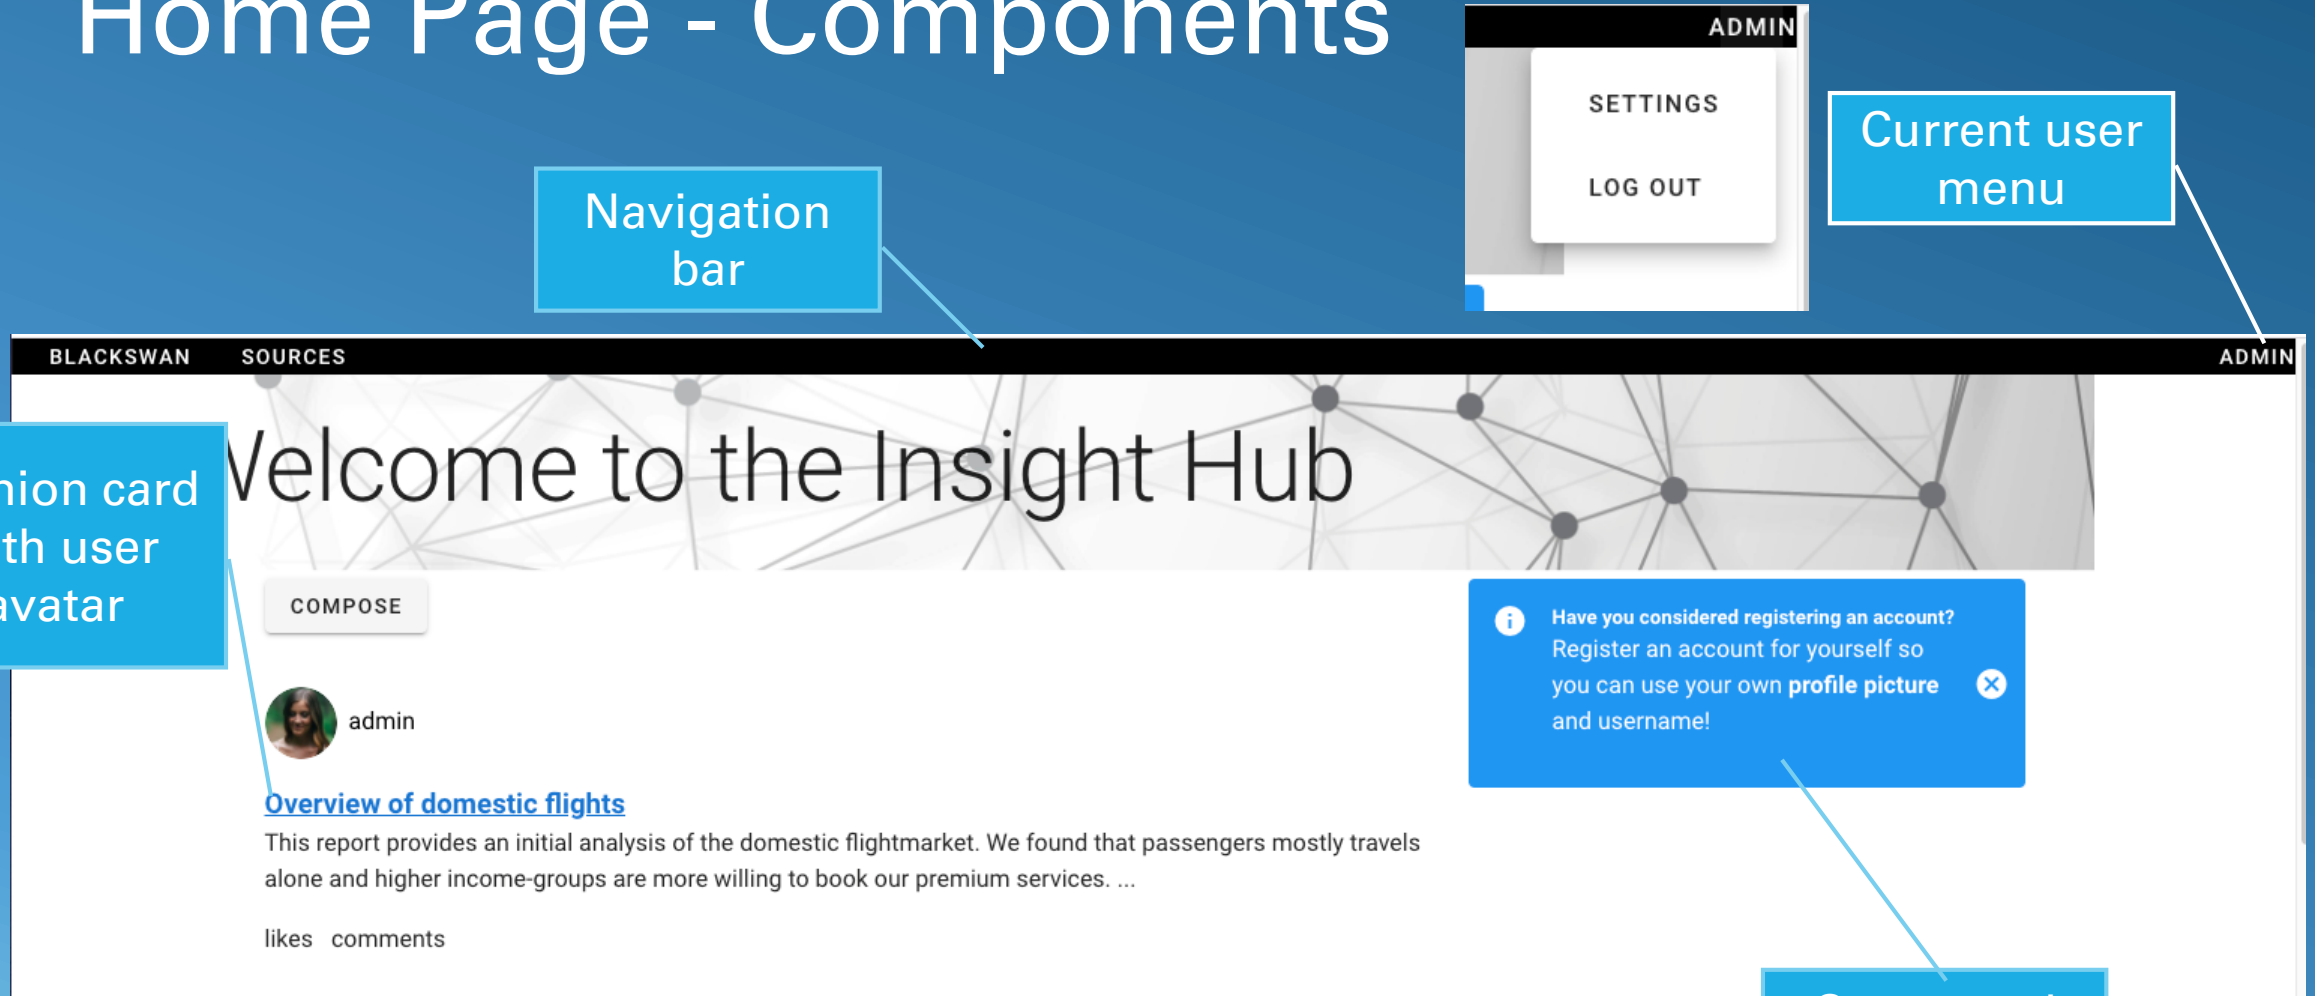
Home Page - Components

ADMIN
SETTINGS
LOG OUT

Current user menu

Navigation bar

BLACKSWAN SOURCES ADMIN

nion card
th user
avatar

Velcome to the Insight Hub

COMPOSE

Have you considered registering an account?
Register an account for yourself so you can use your own **profile picture** and username!

admin

Overview of domestic flights

This report provides an initial analysis of the domestic flightmarket. We found that passengers mostly travels alone and higher income-groups are more willing to book our premium services. ...

likes comments